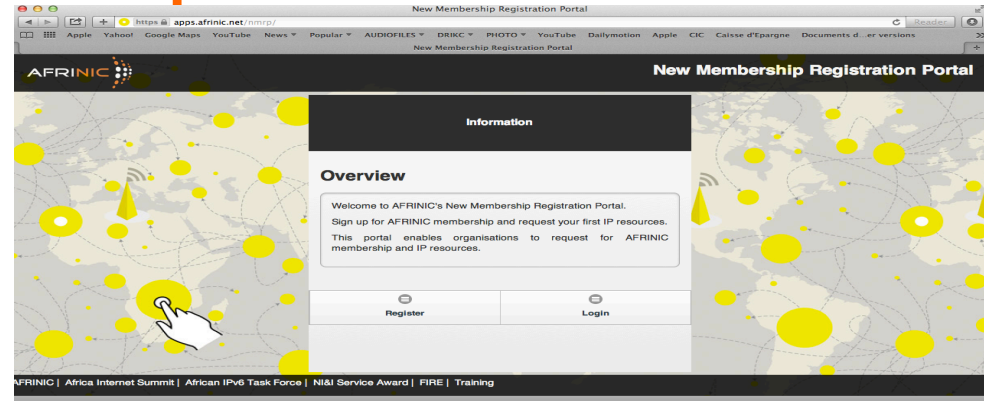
New Membership Registration Portal

https apps.afrinic.net/nmrp/

Reader

Apple Yahoo! Google Maps YouTube News ▾ Popular ▾ AUDIOFILES ▾ DRIKC ▾ PHOTO ▾ YouTube Dailymotion Apple CIC Caisse d'Epargne Documents d...er versions

New Membership Registration Portal

AFRINIC

New Membership Registration Portal

Information

Overview

Welcome to AFRINIC's New Membership Registration Portal.

Sign up for AFRINIC membership and request your first IP resources.

This portal enables organisations to request for AFRINIC membership and IP resources.

Register

Login

AFRINIC | Africa Internet Summit | African IPv6 Task Force | NI&I Service Award | FIRE | Training